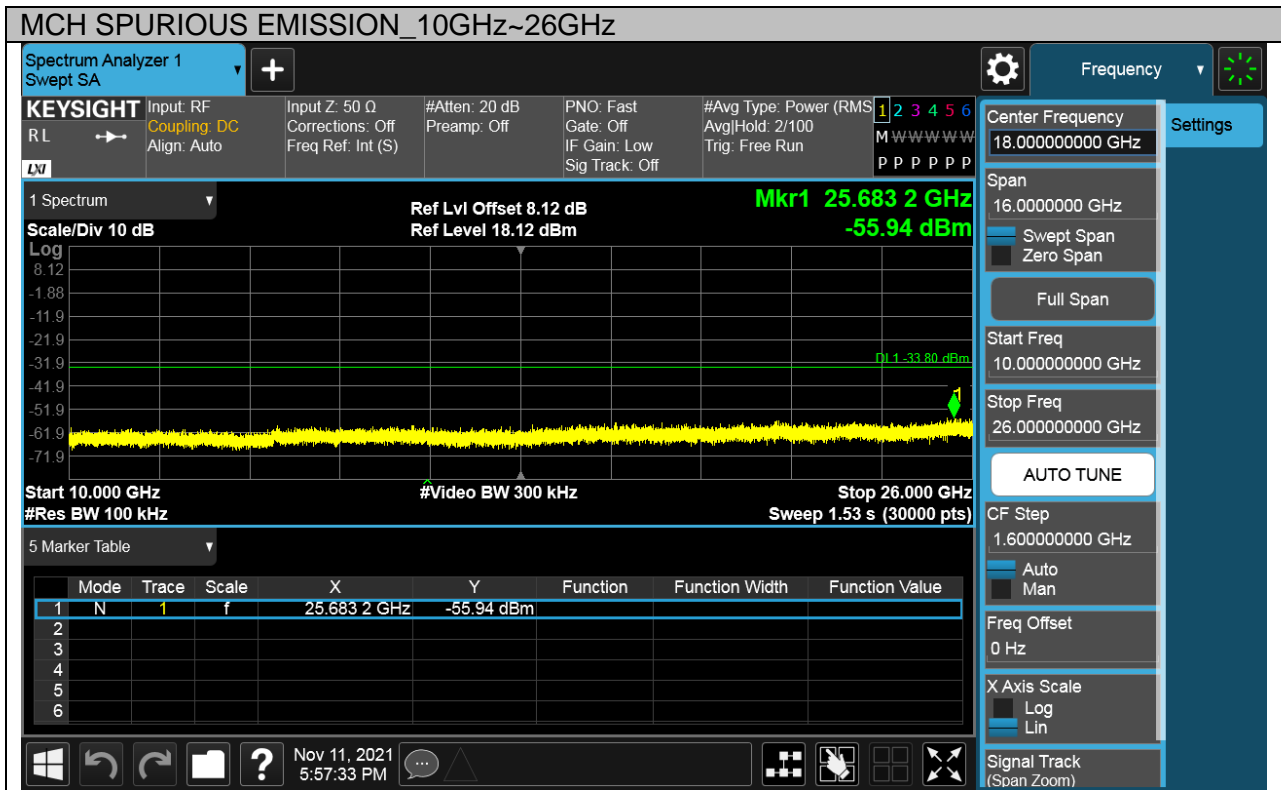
MCH SPURIOUS EMISSION_10GHz~26GHz

Spectrum Analyzer 1
Swept SA

Frequency

KEYSIGHT
RL
LXI

Input: RF
Coupling: DC
Align: Auto

Input Z: 50 Ω
Corrections: Off
Freq Ref: Int (S)

#Atten: 20 dB
Preamp: Off

PNO: Fast
Gate: Off
IF Gain: Low
Sig Track: Off

#Avg Type: Power (RMS)
Avg|Hold: 2/100
Trig: Free Run

1 2 3 4 5 6
M W W W W W
P P P P P P

1 Spectrum

Ref Lvl Offset 8.12 dB
Ref Level 18.12 dBm

Mkr1 25.683 2 GHz
-55.94 dBm

Scale/Div 10 dB
Log
8.12
-1.88
-11.9
-21.9
-31.9
-41.9
-51.9
-61.9
-71.9

DL1 -33.80 dBm

1

Start 10.000 GHz
#Res BW 100 kHz

#Video BW 300 kHz

Stop 26.000 GHz
Sweep 1.53 s (30000 pts)

5 Marker Table

| | Mode | Trace | Scale | X | Y | Function | Function Width | Function Value |
|---|---|---|---|---|---|---|---|---|
| 1 | N | 1 | f | 25.683 2 GHz | -55.94 dBm | | | |
| 2 | | | | | | | | |
| 3 | | | | | | | | |
| 4 | | | | | | | | |
| 5 | | | | | | | | |
| 6 | | | | | | | | |

Nov 11, 2021
5:57:33 PM

Center Frequency
18.000000000 GHz

Settings

Span
16.0000000 GHz
Swept Span
Zero Span

Full Span

Start Freq
10.000000000 GHz

Stop Freq
26.000000000 GHz

AUTO TUNE

CF Step
1.600000000 GHz
Auto
Man

Freq Offset
0 Hz

X Axis Scale
Log
Lin

Signal Track
(Span Zoom)